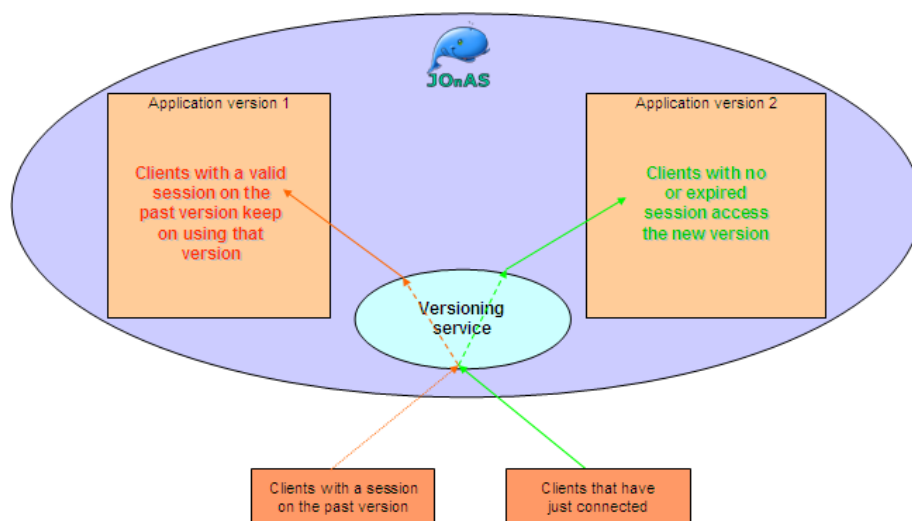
JOnAS

Application version 1

Clients with a valid session on the past version keep on using that version

Application version 2

Clients with no or expired session access the new version

Versioning service

Clients with a session on the past version

Clients that have just connected